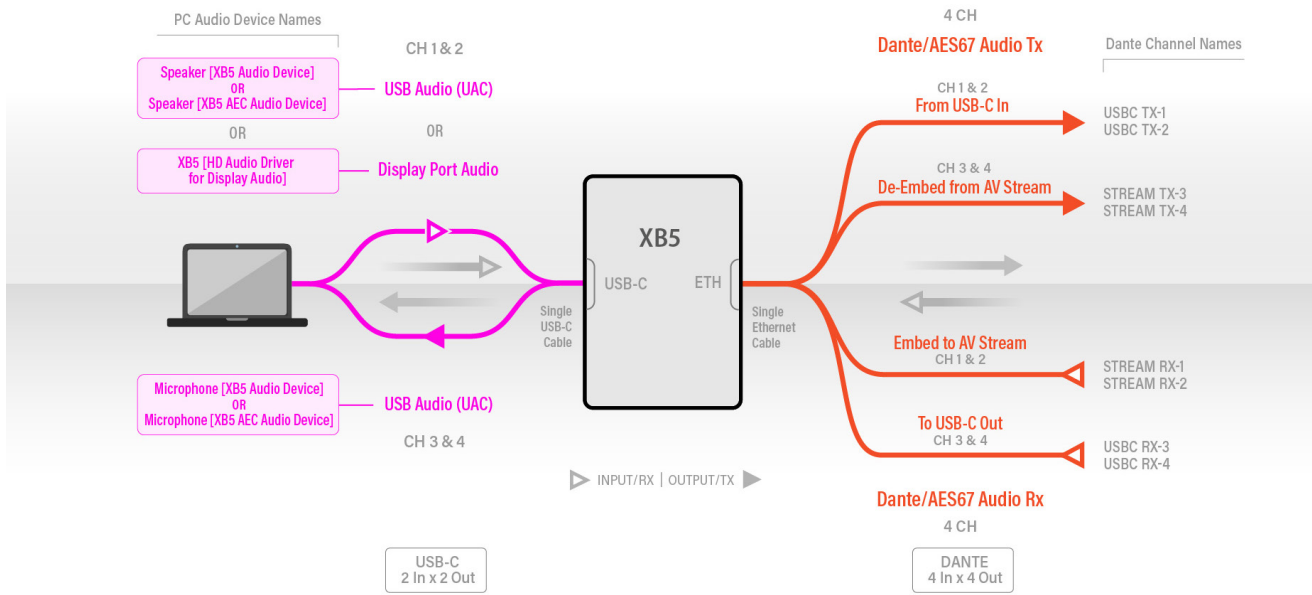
PC Audio Device Names

CH 1 & 2

Speaker [XB5 Audio Device]
OR
Speaker [XB5 AEC Audio Device]

USB Audio (UAC)

OR

OR

XB5 [HD Audio Driver for Display Audio]

Display Port Audio

4 CH

Dante/AES67 Audio Tx

Dante Channel Names

CH 1 & 2
From USB-C In

USBC TX-1
USBC TX-2

CH 3 & 4
De-Embed from AV Stream

STREAM TX-3
STREAM TX-4

XB5

USB-C

ETH

Single USB-C Cable

Single Ethernet Cable

Embed to AV Stream
CH 1 & 2

STREAM RX-1
STREAM RX-2

Microphone [XB5 Audio Device]
OR
Microphone [XB5 AEC Audio Device]

USB Audio (UAC)

CH 3 & 4

To USB-C Out
CH 3 & 4

USBC RX-3
USBC RX-4

INPUT/RX | OUTPUT/TX

Dante/AES67 Audio Rx

4 CH

USB-C
2 In x 2 Out

DANTE
4 In x 4 Out